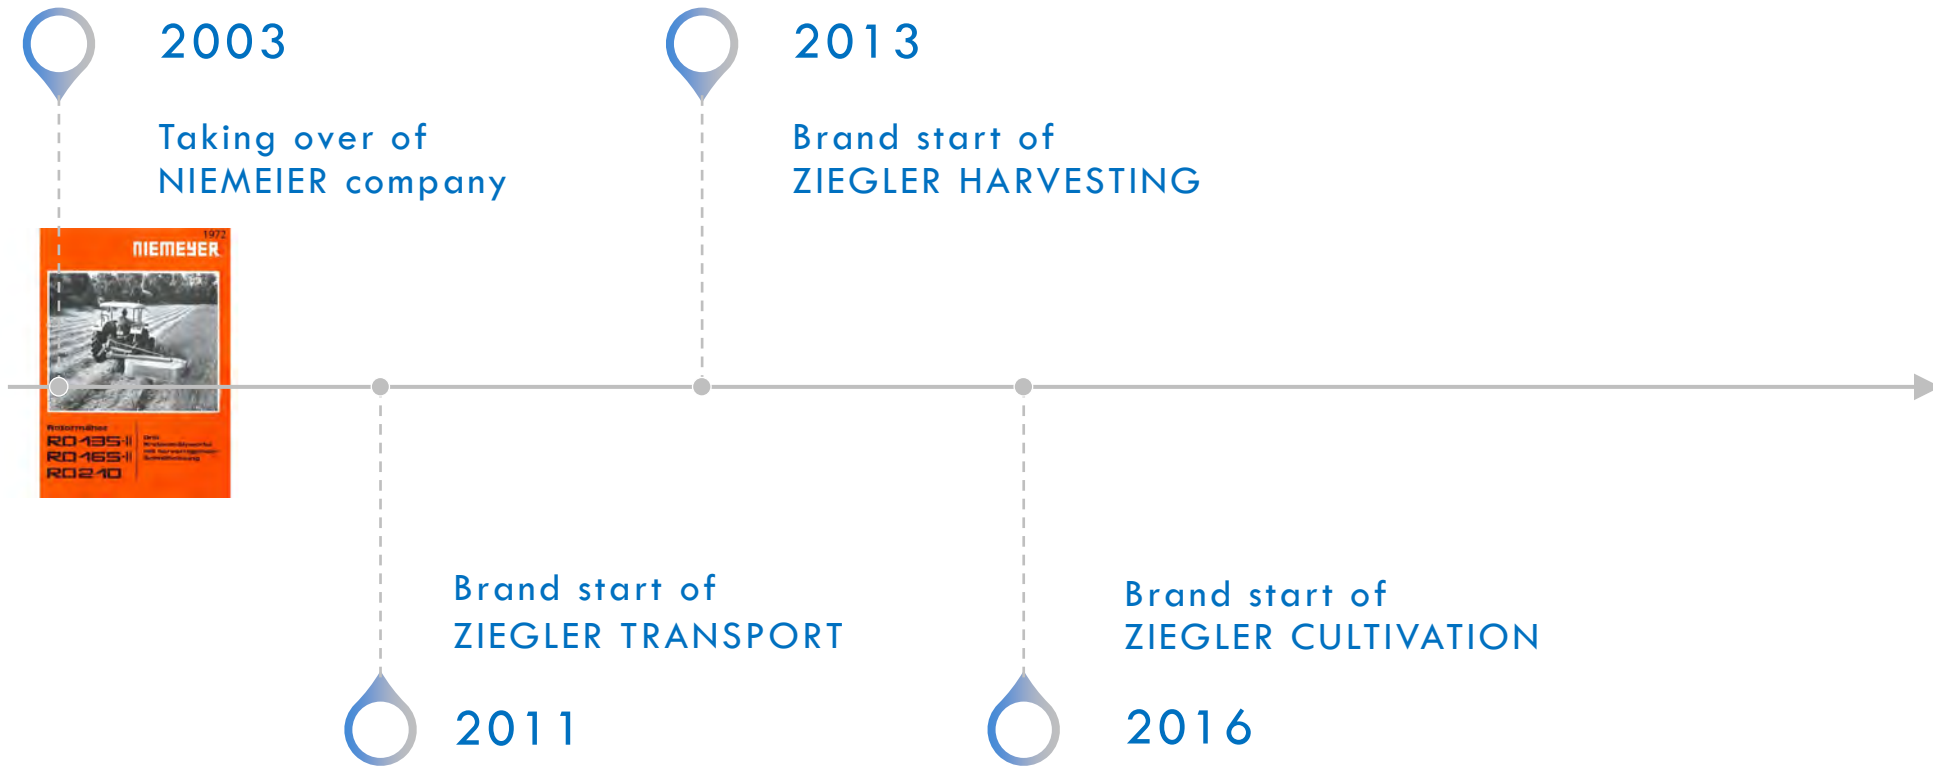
2003

Taking over of
NIEMEIER company

1972
NIEMEYER

Kreiselmäher
RO 135-II
RO 165-II
RO 210

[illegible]

2013

Brand start of
ZIEGLER HARVESTING

Brand start of
ZIEGLER TRANSPORT

2011

Brand start of
ZIEGLER CULTIVATION

2016